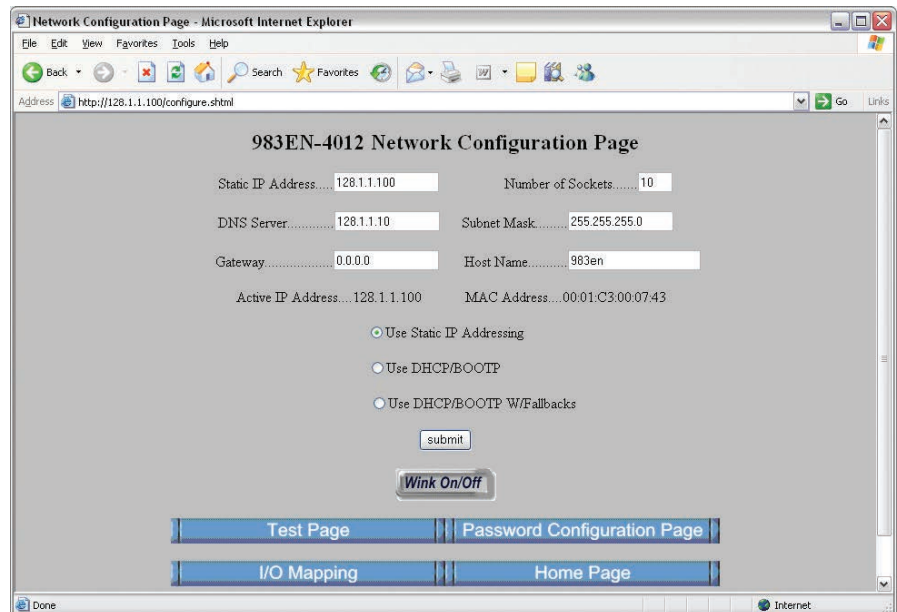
Network Configuration Page - Microsoft Internet Explorer

File Edit View Favorites Tools Help

Back Search Favorites

Address http://128.1.1.100/configure.shtml Go Links

983EN-4012 Network Configuration Page

Static IP Address..... 128.1.1.100

Number of Sockets....... 10

DNS Server............ 128.1.1.10

Subnet Mask......... 255.255.255.0

Gateway.................. 0.0.0.0

Host Name.......... 983en

Active IP Address....128.1.1.100

MAC Address....00:01:C3:00:07:43

Use Static IP Addressing

Use DHCP/BOOTP

Use DHCP/BOOTP W/Fallbacks

submit

Wink On/Off

Test Page

Password Configuration Page

I/O Mapping

Home Page

Done

Internet